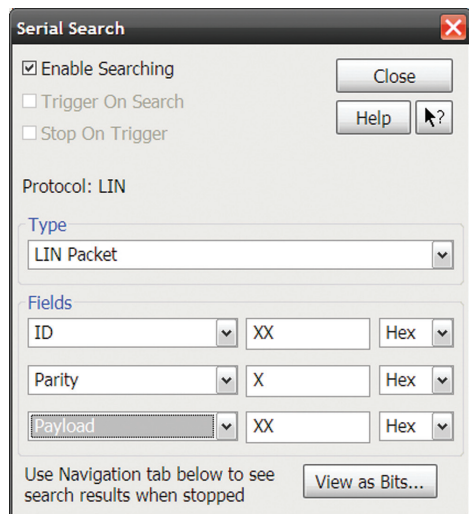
Serial Search

☑ Enable Searching

☐ Trigger On Search

☐ Stop On Trigger

Close

Help

?

Protocol: LIN

Type

LIN Packet

Fields

ID | XX | Hex

Parity | X | Hex

Payload | XX | Hex

Use Navigation tab below to see search results when stopped

View as Bits...